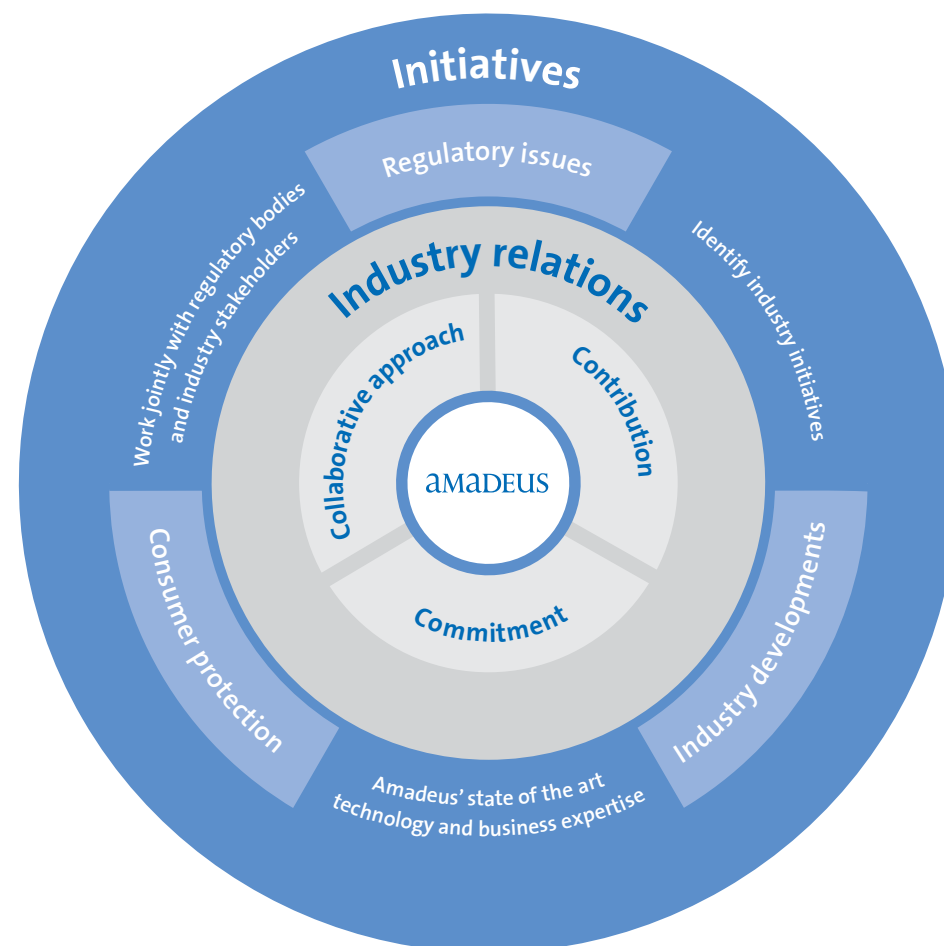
Initiatives

Regulatory issues

Work jointly with regulatory bodies and industry stakeholders

Identify industry initiatives

Industry relations

Collaborative approach

Contribution

amadeus

Commitment

Consumer protection

Industry developments

Amadeus' state of the art technology and business expertise